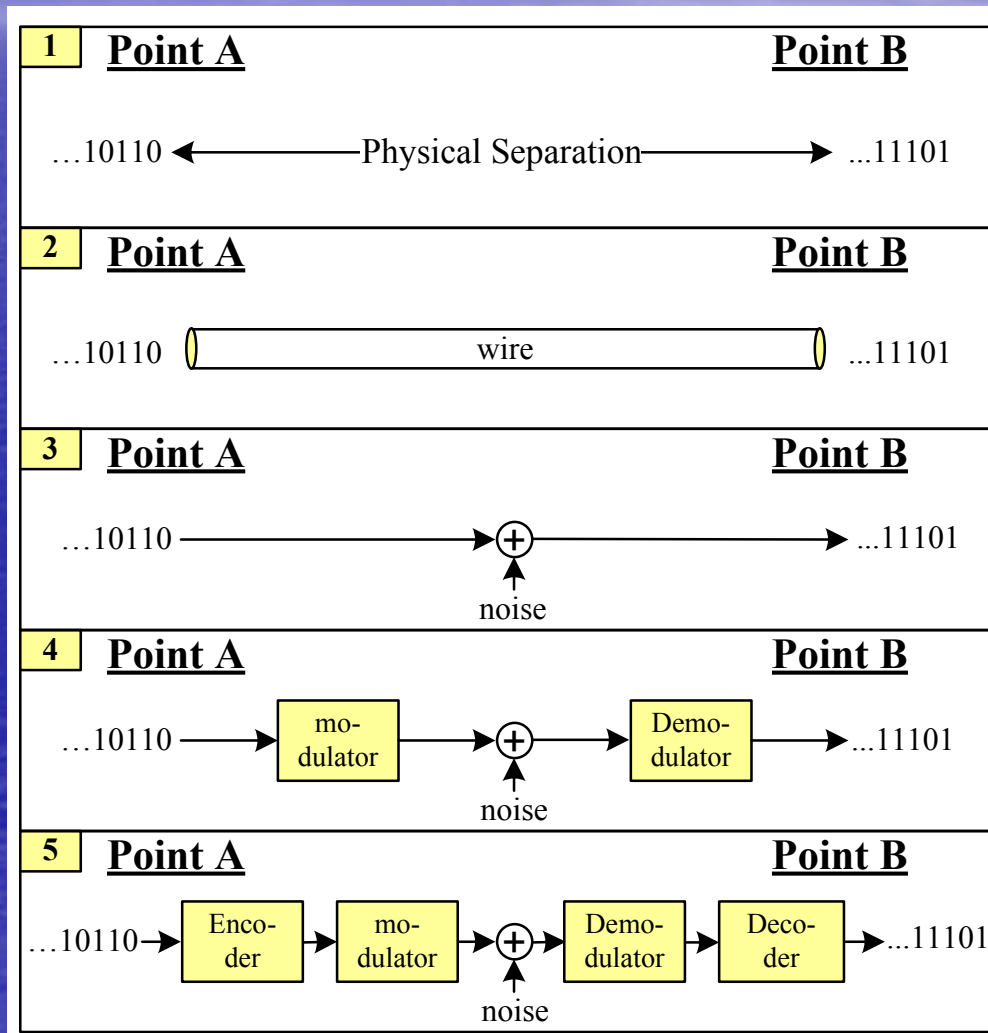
1 Point A Point B

…10110 Physical Separation ...11101

2 Point A Point B

…10110 wire ...11101

3 Point A Point B

…10110 $+$ ...11101

noise

4 Point A Point B

…10110 modulator $+$ Demodulator ...11101

noise

5 Point A Point B

…10110 Encoder modulator $+$ Demodulator Decoder ...11101

noise